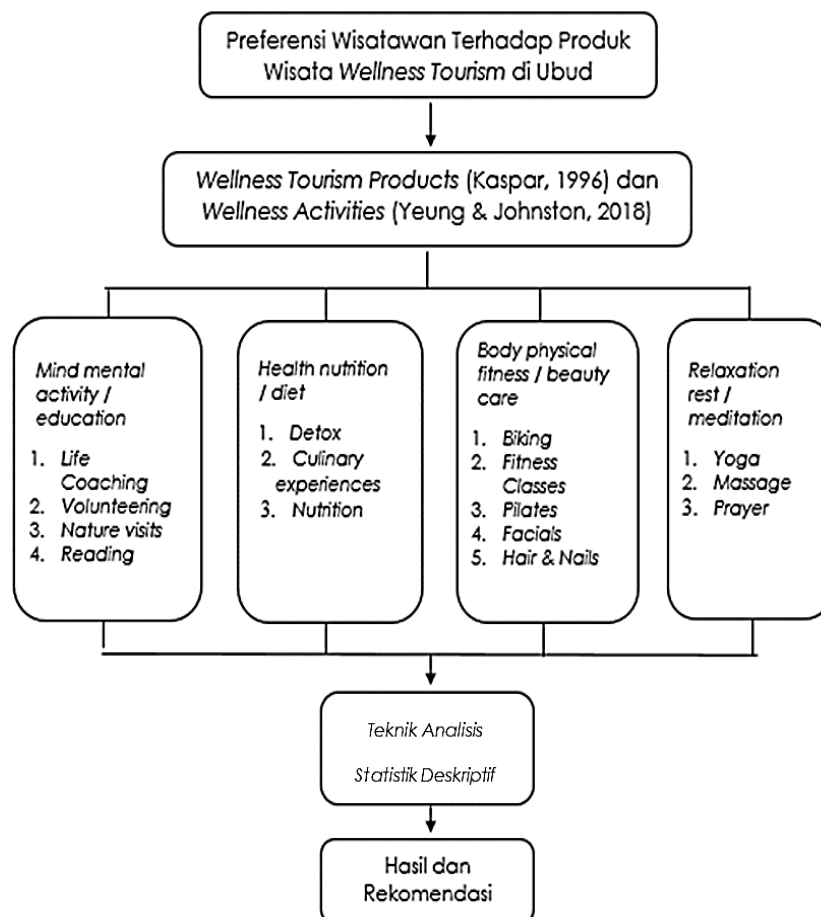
Preferensi Wisatawan Terhadap Produk Wisata Wellness Tourism di Ubud

Wellness Tourism Products (Kaspar, 1996) dan Wellness Activities (Yeung & Johnston, 2018)

Mind mental activity / education

1. Life Coaching
2. Volunteering
3. Nature visits
4. Reading

Health nutrition / diet

1. Detox
2. Culinary experiences
3. Nutrition

Body physical fitness / beauty care

1. Biking
2. Fitness Classes
3. Pilates
4. Facials
5. Hair & Nails

Relaxation rest / meditation

1. Yoga
2. Massage
3. Prayer

Teknik Analisis

Statistik Deskriptif

Hasil dan Rekomendasi